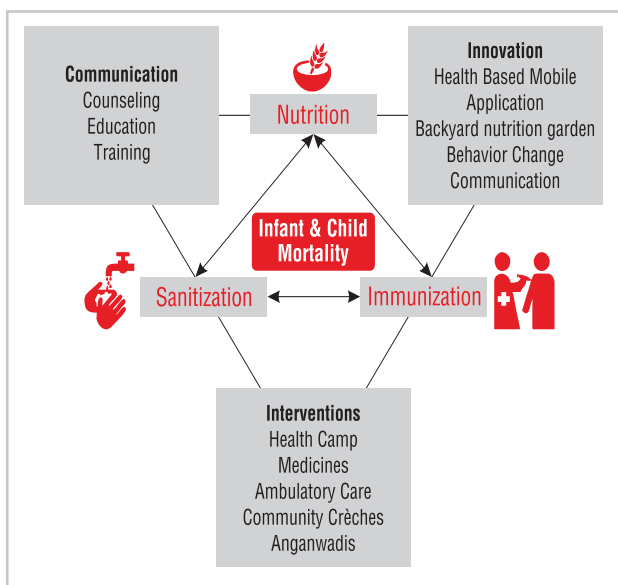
Communication
Counseling
Education
Training

Nutrition

Innovation
Health Based Mobile Application
Backyard nutrition garden
Behavior Change Communication

Infant & Child Mortality

Sanitization

Immunization

Interventions
Health Camp
Medicines
Ambulatory Care
Community Crèches
Anganwadis